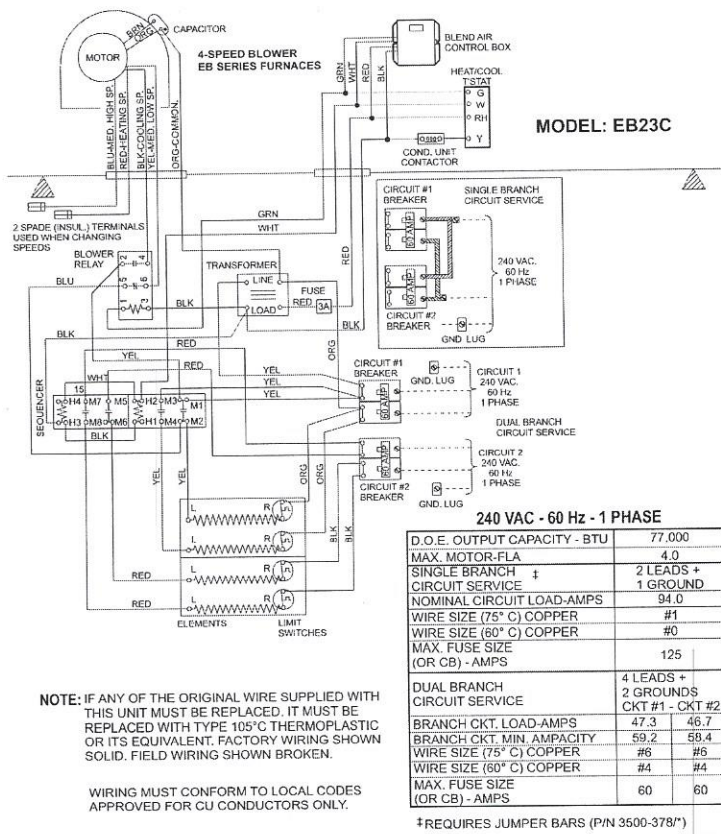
MOTOR
BRN
ORG
CAPACITOR
4-SPEED BLOWER
EB SERIES FURNACES
BLU-MED. HIGH SP.
RED-HEATING SP.
BLK-COOLING SP.
YEL-MED. LOW SP.
ORG-COMMON
GRN
WHT
RED
BLK
BLEND AIR
CONTROL BOX
HEAT/COOL
T'STAT
G
W
RH
Y
COND. UNIT
CONTACTOR
MODEL: EB23C

2 SPADE (INSUL.) TERMINALS USED WHEN CHANGING SPEEDS
GRN
WHT
BLOWER
RELAY
BLU
TRANSFORMER
LINE
LOAD
FUSE
RED
3A
BLK
RED
BLK
CIRCUIT #1
BREAKER
SINGLE BRANCH
CIRCUIT SERVICE
60 AMP
60 AMP
240 VAC.
60 Hz
1 PHASE
CIRCUIT #2
BREAKER
GND. LUG

BLK
RED
YEL
WHT
SEQUENCER
15
H4
M7
M5
H2
M3
M1
H3
M8
M6
H1
M4
M2
BLK
YEL
YEL
YEL
ORG
CIRCUIT #1
BREAKER
60 AMP
GND. LUG
CIRCUIT 1
240 VAC.
60 Hz
1 PHASE
DUAL BRANCH
CIRCUIT SERVICE
60 AMP
CIRCUIT 2
240 VAC.
60 Hz
1 PHASE
CIRCUIT #2
BREAKER
GND. LUG
YEL
ORG
ORG
BLK
BLK
RED
RED
L
R
ELEMENTS
LIMIT
SWITCHES

240 VAC - 60 Hz - 1 PHASE

| D.O.E. OUTPUT CAPACITY - BTU | 77,000 | |
|---|---|---|
| MAX. MOTOR-FLA | 4.0 | |
| SINGLE BRANCH ‡ CIRCUIT SERVICE | 2 LEADS + 1 GROUND | |
| NOMINAL CIRCUIT LOAD-AMPS | 94.0 | |
| WIRE SIZE (75° C) COPPER | #1 | |
| WIRE SIZE (60° C) COPPER | #0 | |
| MAX. FUSE SIZE (OR CB) - AMPS | 125 | |
| DUAL BRANCH CIRCUIT SERVICE | 4 LEADS + 2 GROUNDS CKT #1 | CKT #2 |
| BRANCH CKT. LOAD-AMPS | 47.3 | 46.7 |
| BRANCH CKT. MIN. AMPACITY | 59.2 | 58.4 |
| WIRE SIZE (75° C) COPPER | #6 | #6 |
| WIRE SIZE (60° C) COPPER | #4 | #4 |
| MAX. FUSE SIZE (OR CB) - AMPS | 60 | 60 |

‡REQUIRES JUMPER BARS (P/N 3500-378/*)

NOTE: IF ANY OF THE ORIGINAL WIRE SUPPLIED WITH THIS UNIT MUST BE REPLACED, IT MUST BE REPLACED WITH TYPE 105°C THERMOPLASTIC OR ITS EQUIVALENT. FACTORY WIRING SHOWN SOLID. FIELD WIRING SHOWN BROKEN.

WIRING MUST CONFORM TO LOCAL CODES APPROVED FOR CU CONDUCTORS ONLY.